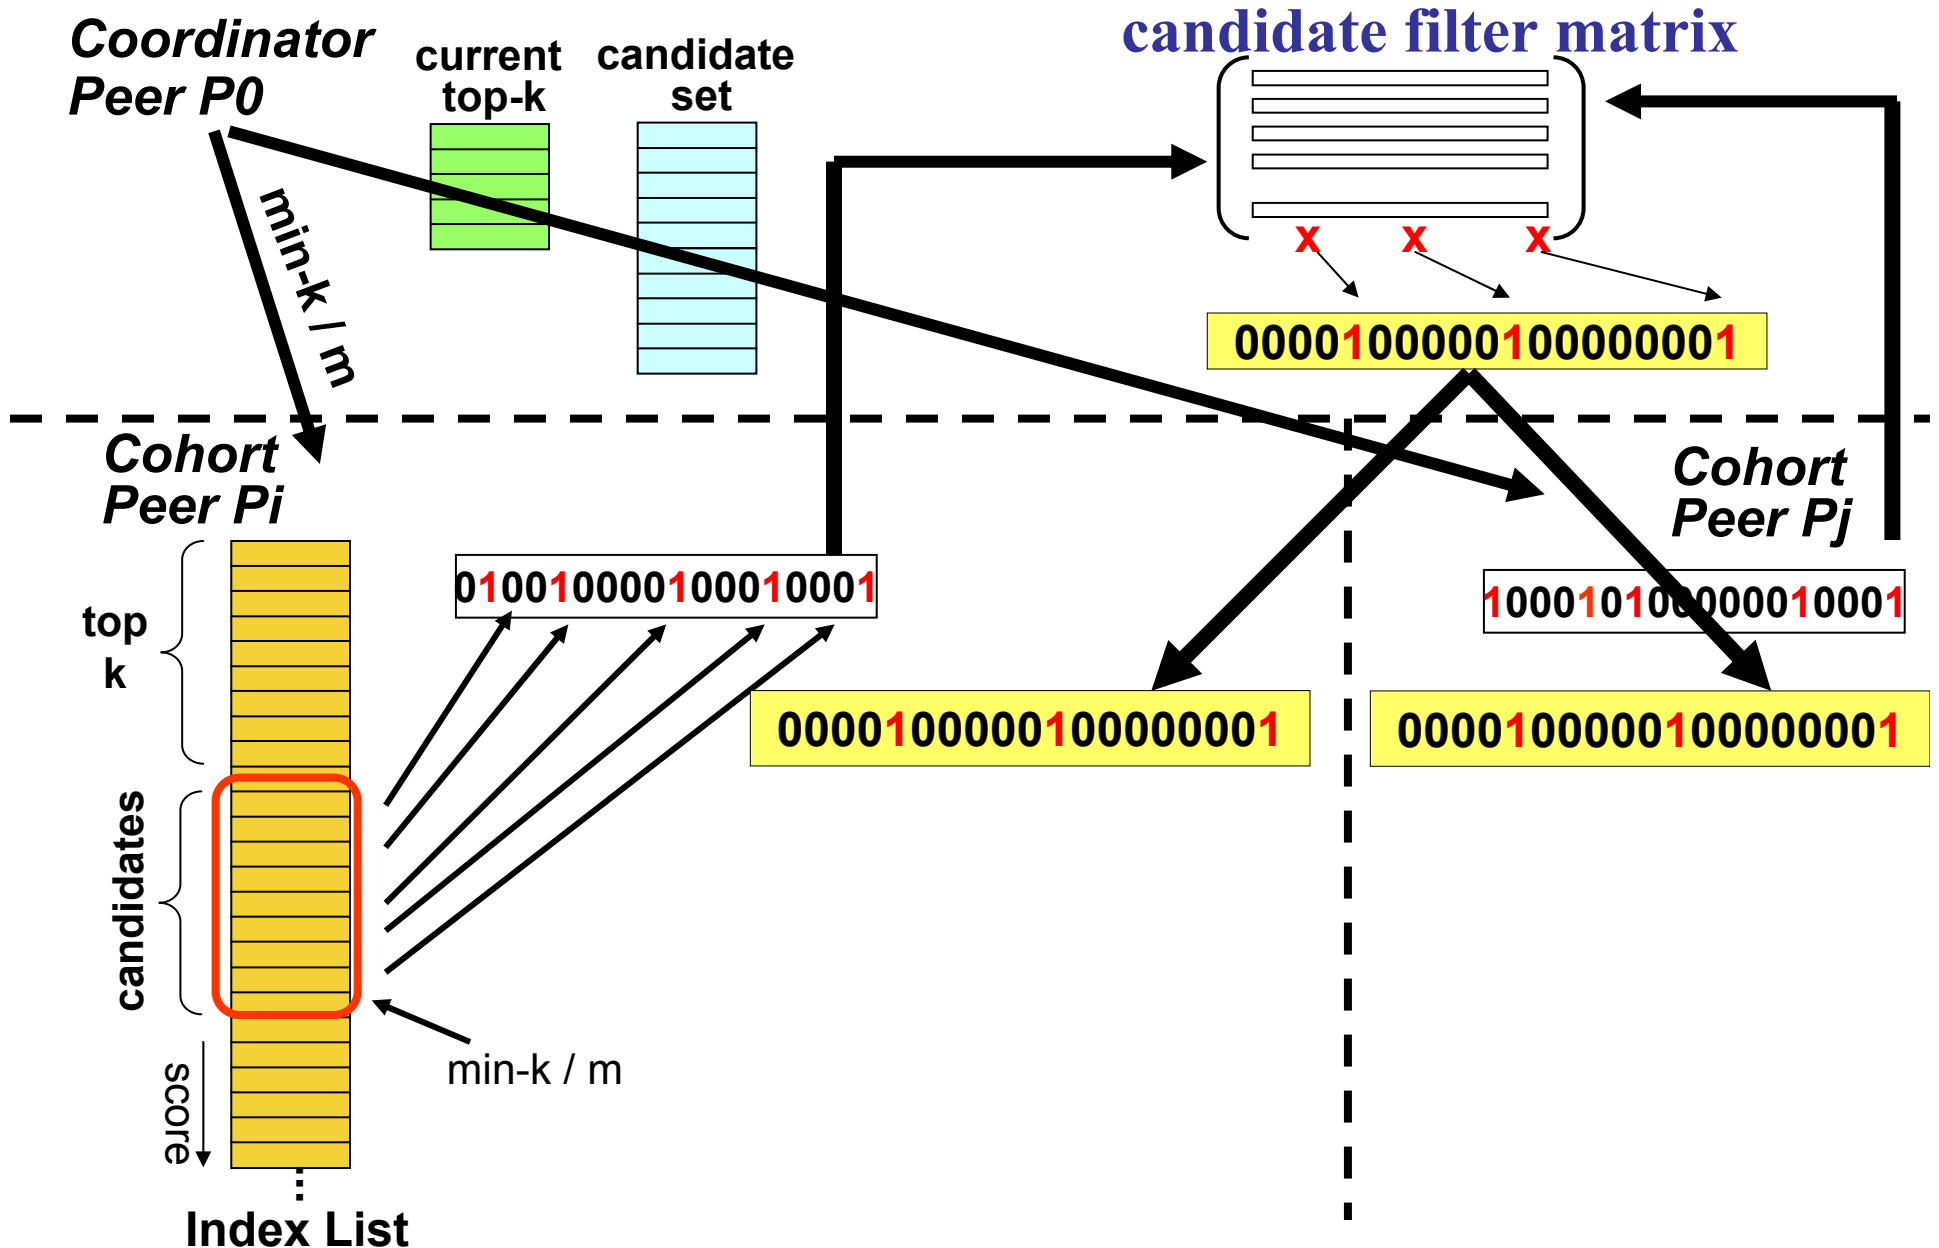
Coordinator Peer P0

current top-k

candidate set

candidate filter matrix

min-k / m

x x x

00001000000100000001

Cohort Peer Pi

Cohort Peer Pj

top k

010010000100010001

1000101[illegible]00000010001

00001000000100000001

00001000000100000001

candidates

min-k / m

score

Index List